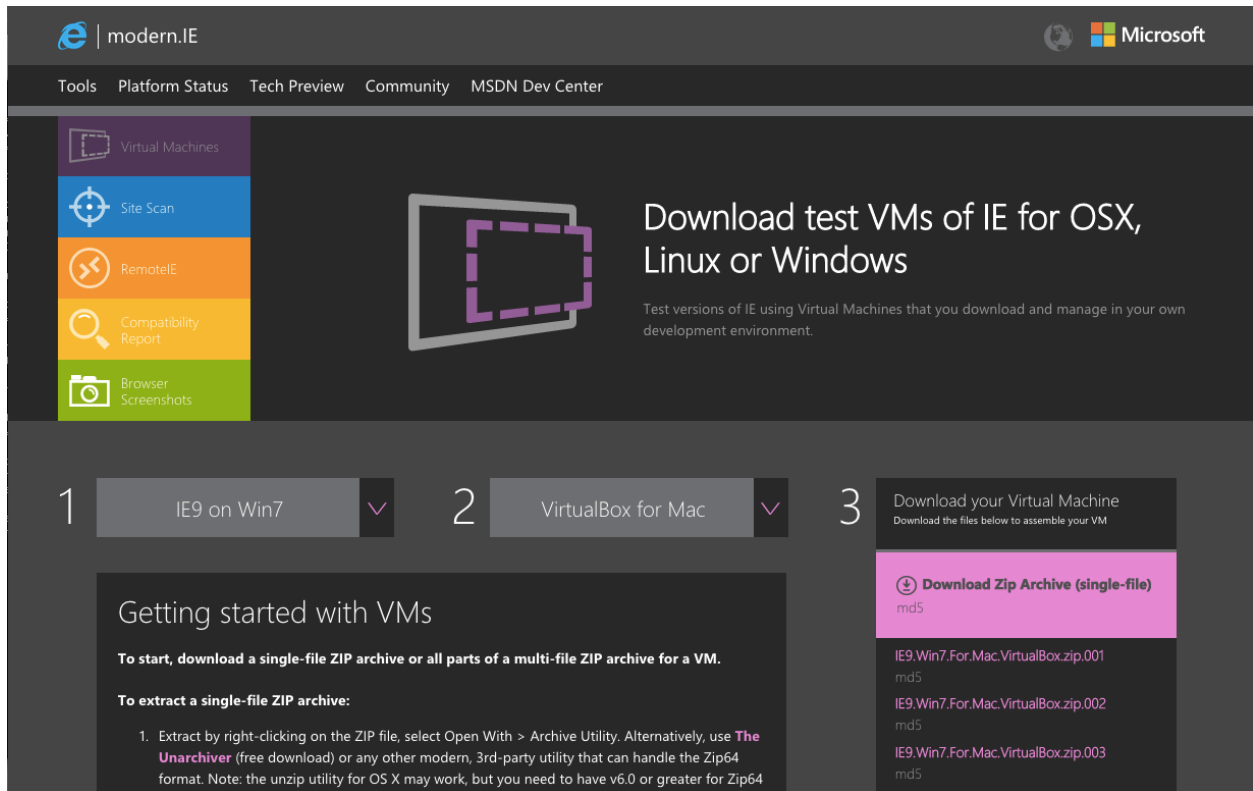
modern.IE

Microsoft

Tools Platform Status Tech Preview Community MSDN Dev Center

Virtual Machines

Site Scan

RemoteIE

Compatibility Report

Browser Screenshots

Download test VMs of IE for OSX, Linux or Windows

Test versions of IE using Virtual Machines that you download and manage in your own development environment.

1 IE9 on Win7

2 VirtualBox for Mac

3 Download your Virtual Machine
Download the files below to assemble your VM

Download Zip Archive (single-file)
md5

IE9.Win7.For.Mac.VirtualBox.zip.001
md5
IE9.Win7.For.Mac.VirtualBox.zip.002
md5
IE9.Win7.For.Mac.VirtualBox.zip.003
md5

Getting started with VMs

To start, download a single-file ZIP archive or all parts of a multi-file ZIP archive for a VM.

To extract a single-file ZIP archive:

1. Extract by right-clicking on the ZIP file, select Open With > Archive Utility. Alternatively, use The Unarchiver (free download) or any other modern, 3rd-party utility that can handle the Zip64 format. Note: the unzip utility for OS X may work, but you need to have v6.0 or greater for Zip64